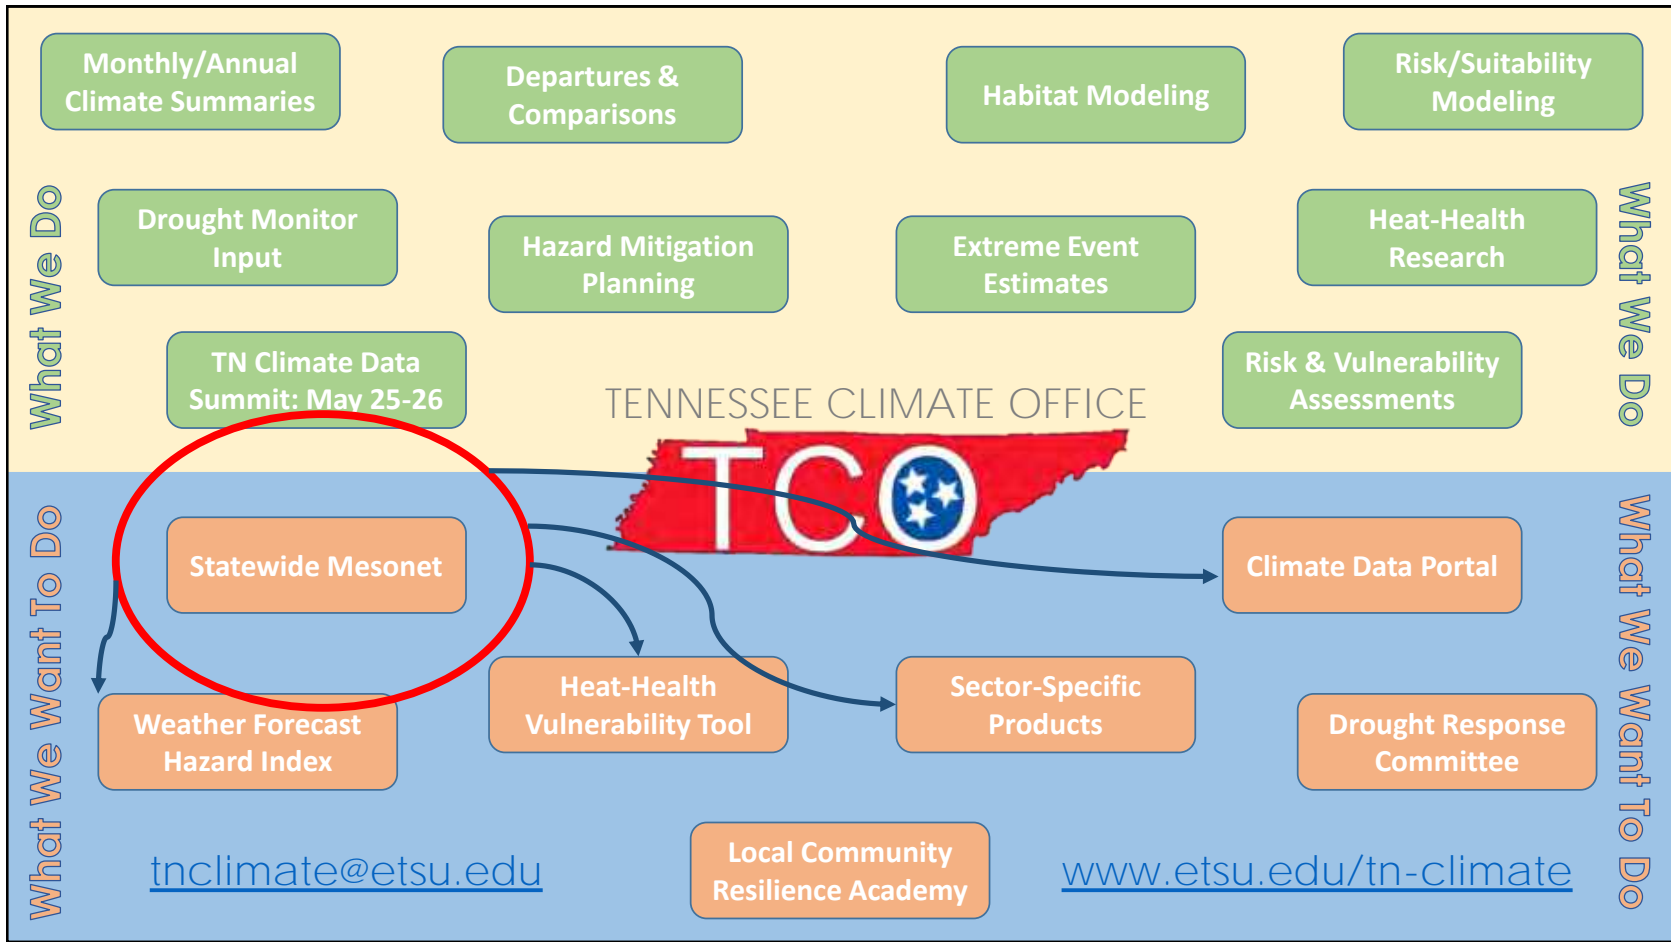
What We Do

Monthly/Annual Climate Summaries

Departures & Comparisons

Habitat Modeling

Risk/Suitability Modeling

What We Do

Drought Monitor Input

Hazard Mitigation Planning

Extreme Event Estimates

Heat-Health Research

TN Climate Data Summit: May 25-26

TENNESSEE CLIMATE OFFICE

Risk & Vulnerability Assessments

TCO

What We Want To Do

Statewide Mesonet

Climate Data Portal

What We Want To Do

Weather Forecast Hazard Index

Heat-Health Vulnerability Tool

Sector-Specific Products

Drought Response Committee

tnclimate@etsu.edu

Local Community Resilience Academy

www.etsu.edu/tn-climate